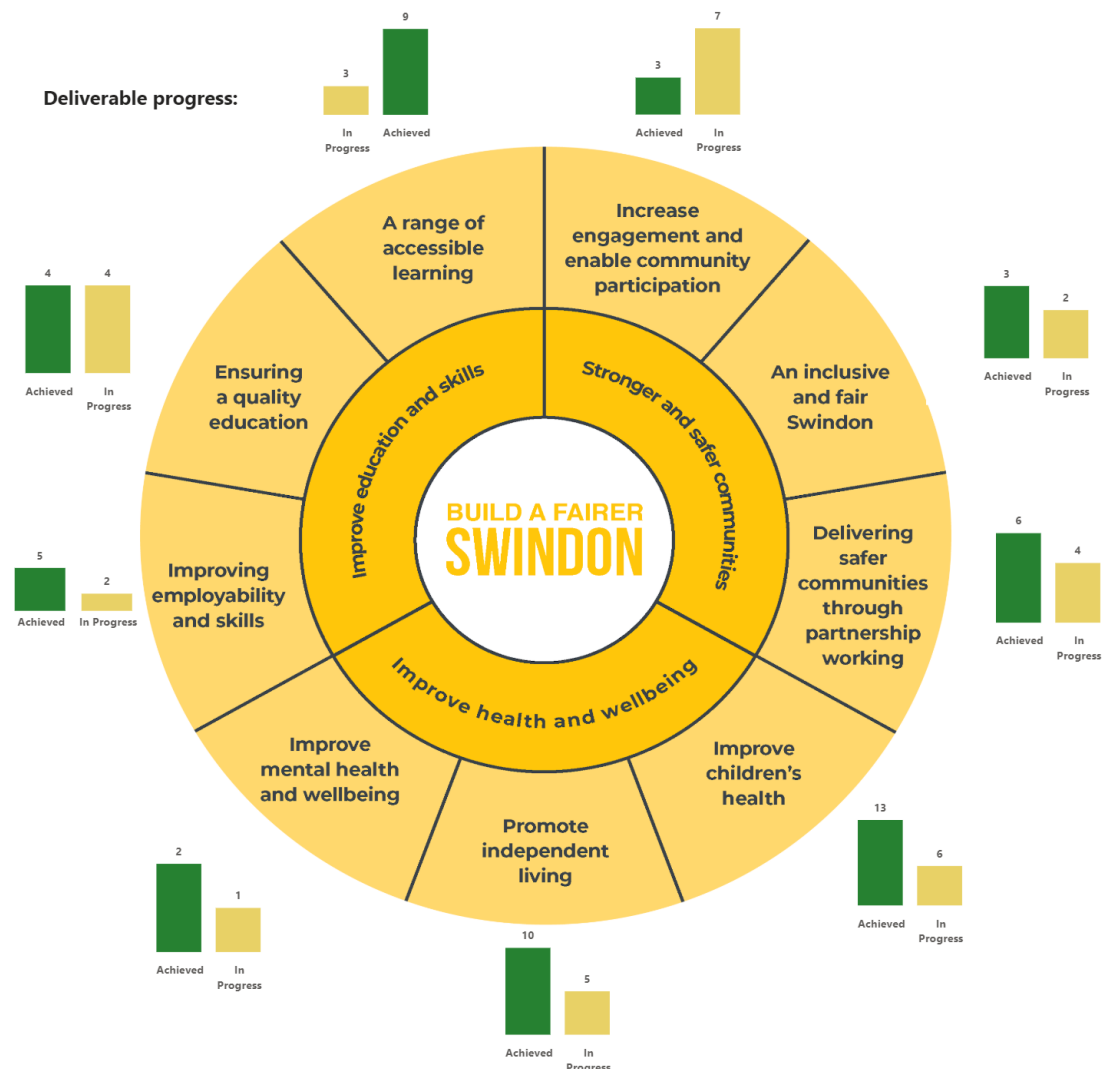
Deliverable progress:

3
In Progress
9
Achieved

3
Achieved
7
In Progress

A range of accessible learning

Increase engagement and enable community participation

4
Achieved
4
In Progress

3
Achieved
2
In Progress

Ensuring a quality education

An inclusive and fair Swindon

Improve education and skills

Stronger and safer communities

BUILD A FAIRER
SWINDON

5
Achieved
2
In Progress

Improving employability and skills

Delivering safer communities through partnership working

6
Achieved
4
In Progress

Improve health and wellbeing

Improve mental health and wellbeing

Improve children's health

Promote independent living

2
Achieved
1
In Progress

13
Achieved
6
In Progress

10
Achieved
5
In Progress